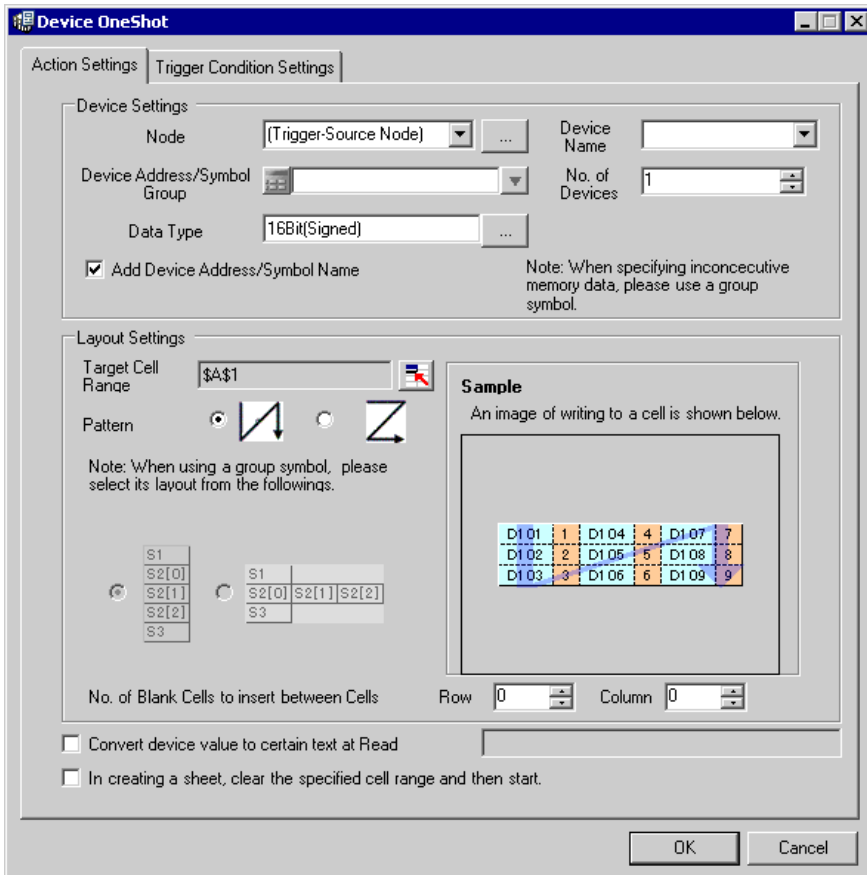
Device OneShot

Action Settings | Trigger Condition Settings

Device Settings

Node (Trigger-Source Node) ...

Device Name

Device Address/Symbol Group

No. of Devices 1

Data Type 16Bit(Signed) ...

Add Device Address/Symbol Name

Note: When specifying inconcecutive memory data, please use a group symbol.

Layout Settings

Target Cell Range $A$1

Pattern

Note: When using a group symbol, please select its layout from the followings.

S1
S2[0]
S2[1]
S2[2]
S3

| S1 | | |
|---|---|---|
| S2[0] | S2[1] | S2[2] |
| S3 | | |

Sample

An image of writing to a cell is shown below.

| D101 | 1 | D104 | 4 | D107 | 7 |
|---|---|---|---|---|---|
| D102 | 2 | D105 | 5 | D108 | 8 |
| D103 | 3 | D106 | 6 | D109 | 9 |

No. of Blank Cells to insert between Cells Row 0 Column 0

Convert device value to certain text at Read

In creating a sheet, clear the specified cell range and then start.

OK Cancel